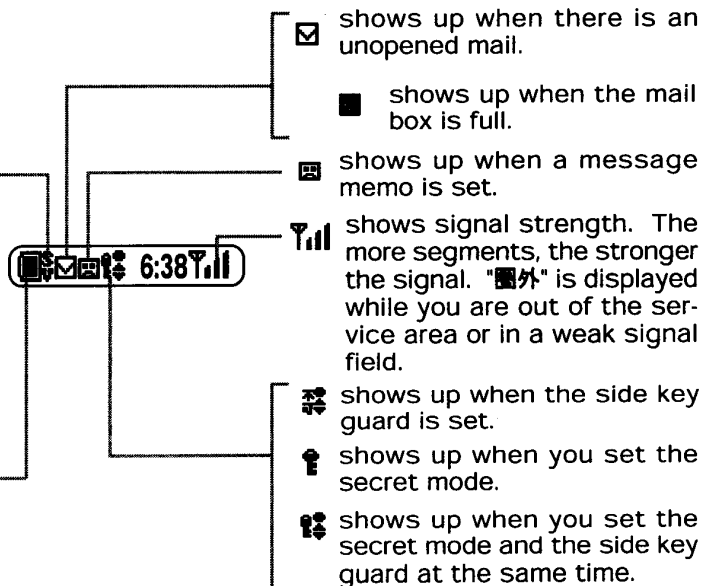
shows up when there is an unopened mail.

shows up when the mail box is full.

shows up when a message memo is set.

shows signal strength. The more segments, the stronger the signal. "圏外" is displayed while you are out of the service area or in a weak signal field.

6:38

shows up when the side key guard is set.

shows up when you set the secret mode.

shows up when you set the secret mode and the side key guard at the same time.